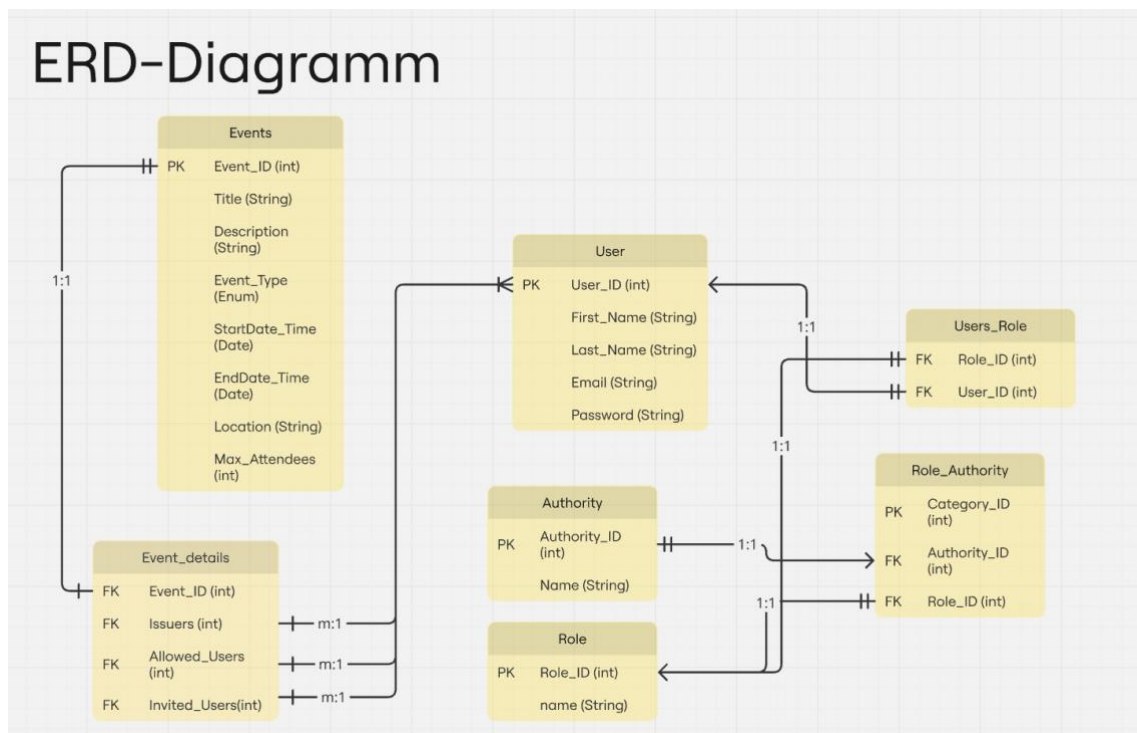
ERD-Diagramm

| Events | |
|---|---|
| PK | Event_ID (int) |
| | Title (String) |
| | Description (String) |
| | Event_Type (Enum) |
| | StartDate_Time (Date) |
| | EndDate_Time (Date) |
| | Location (String) |
| | Max_Attendees (int) |

1:1

| User | |
|---|---|
| PK | User_ID (int) |
| | First_Name (String) |
| | Last_Name (String) |
| | Email (String) |
| | Password (String) |

1:1

| Users_Role | |
|---|---|
| FK | Role_ID (int) |
| FK | User_ID (int) |

1:1

| Role_Authority | |
|---|---|
| PK | Category_ID (int) |
| FK | Authority_ID (int) |
| FK | Role_ID (int) |

| Authority | |
|---|---|
| PK | Authority_ID (int) |
| | Name (String) |

1:1

1:1

| Role | |
|---|---|
| PK | Role_ID (int) |
| | name (String) |

| Event_details | |
|---|---|
| FK | Event_ID (int) |
| FK | Issuers (int) |
| FK | Allowed_Users (int) |
| FK | Invited_Users(int) |

m:1
m:1
m:1